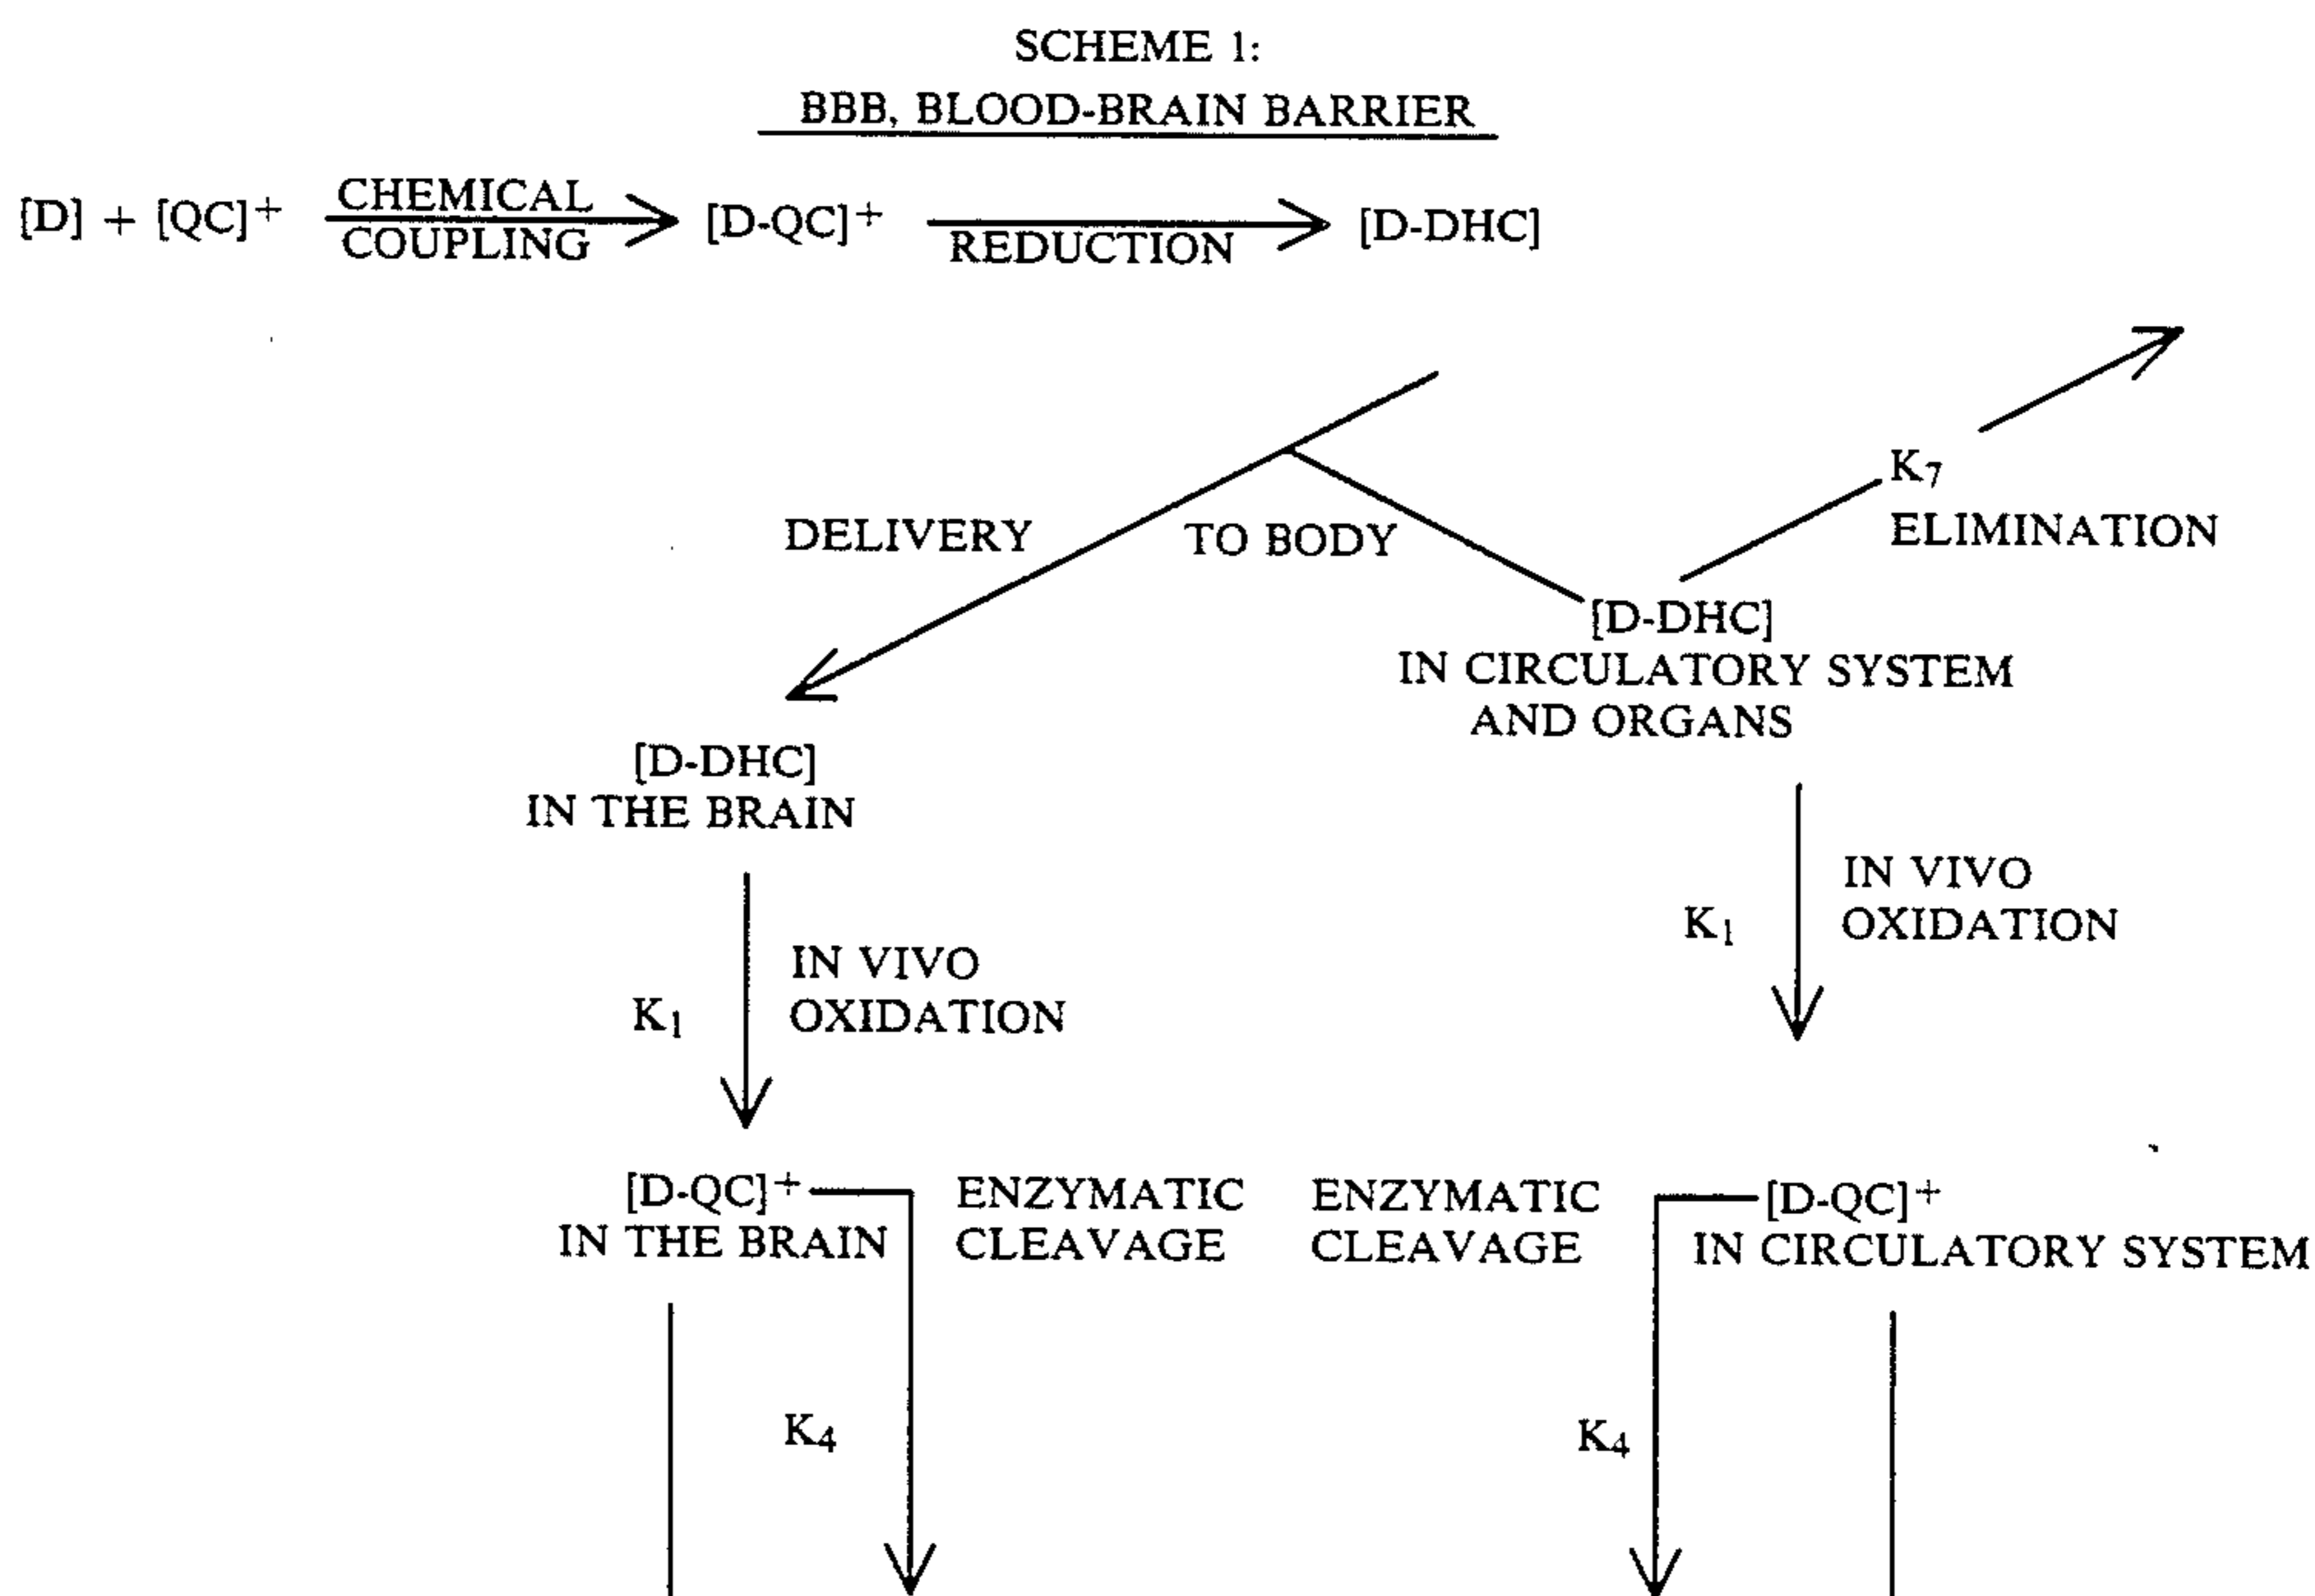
SCHEME 1:
BBB, BLOOD-BRAIN BARRIER

[D] + [QC]$^+$ CHEMICAL COUPLING [D-QC]$^+$ REDUCTION [D-DHC]

DELIVERY TO BODY

$K_7$
ELIMINATION

[D-DHC]
IN CIRCULATORY SYSTEM AND ORGANS

[D-DHC]
IN THE BRAIN

$K_1$ IN VIVO OXIDATION

$K_1$ IN VIVO OXIDATION

[D-QC]$^+$
IN THE BRAIN

ENZYMATIC CLEAVAGE

ENZYMATIC CLEAVAGE

[D-QC]$^+$
IN CIRCULATORY SYSTEM

$K_4$

$K_4$